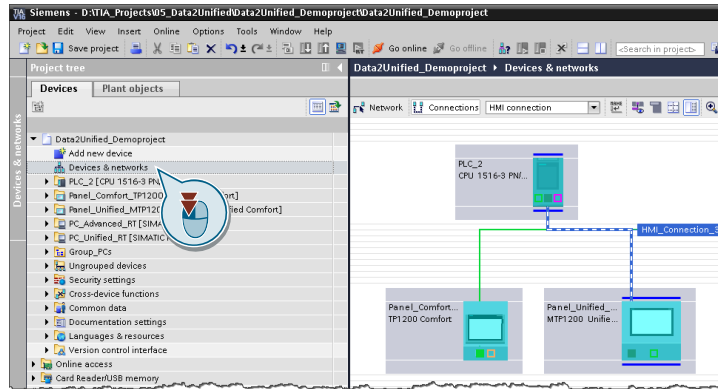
Siemens - D:\TIA_Projects\05_Data2Unified\Data2Unified_Demoproject\Data2Unified_Demoproject

Project Edit View Insert Online Options Tools Window Help

Save project

Go online Go offline

<Search in project>

Project tree

Devices Plant objects

Devices & networks

Data2Unified_Demoproject
Add new device
Devices & networks
PLC_2 [CPU 1516-3 PN/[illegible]
Panel_Comfort_TP1200 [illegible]ort]
Panel_Unified_MTP120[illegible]ied Comfort]
PC_Advanced_RT [SIMA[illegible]
PC_Unified_RT [SIMATIC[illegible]
Group_PCs
Ungrouped devices
Security settings
Cross-device functions
Common data
Documentation settings
Languages & resources
Version control interface
Online access
Card Reader/USB memory

Data2Unified_Demoproject ▸ Devices & networks

Network Connections HMI connection

PLC_2
CPU 1516-3 PN/...

HMI_Connection_3

Panel_Comfort...
TP1200 Comfort

Panel_Unified_...
MTP1200 Unifie...